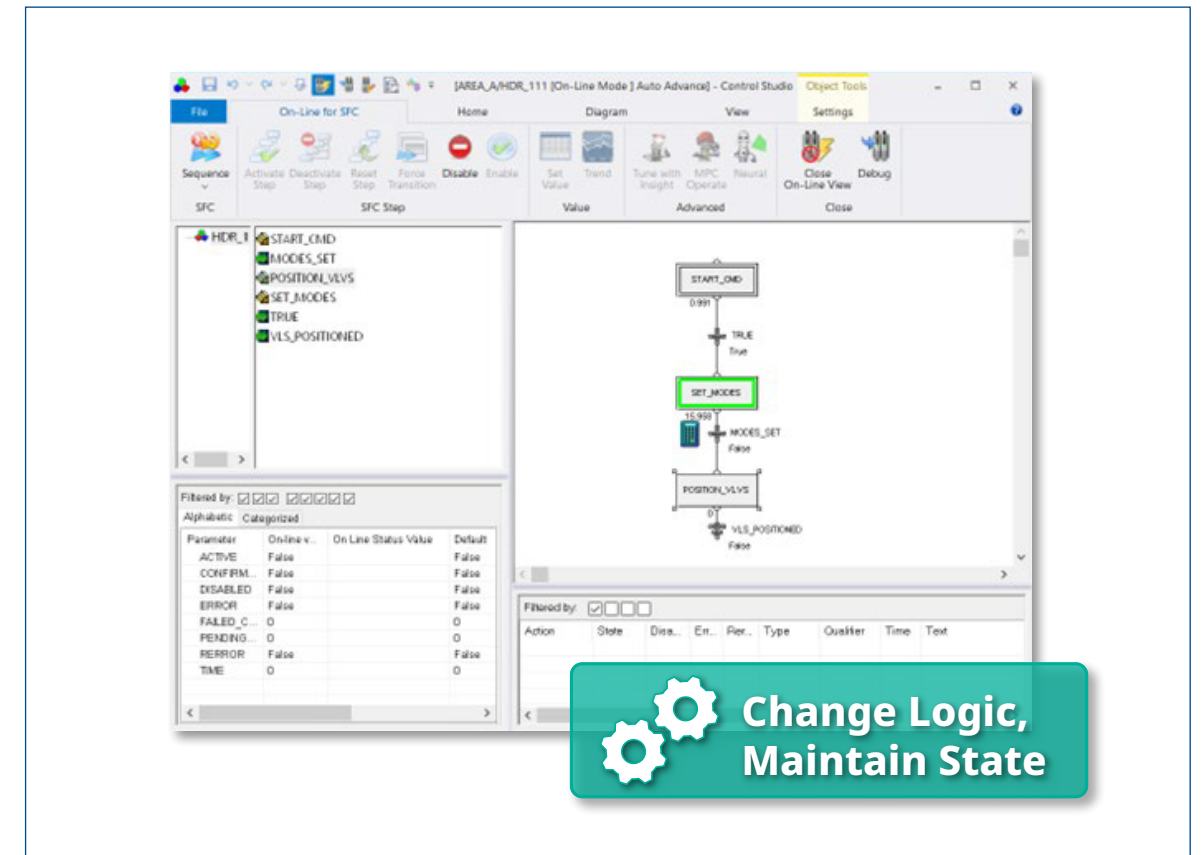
[AREA_A/HDR_111 [On-Line Mode ] Auto Advance] - Control Studio Object Tools

File On-Line for SFC Home Diagram View Settings

Sequence
SFC

Activate Step Deactivate Step Reset Step Force Transition Disable Enable
SFC Step

Set Value Trend
Value

Tune with Insight MPC Operate Neural
Advanced

Close On-Line View Debug
Close

HDR_1

START_CMD
MODES_SET
POSITION_VLVS
SET_MODES
TRUE
VLS_POSITIONED

START_CMD
0.991
TRUE
True
SET_MODES
15.958
MODES_SET
False
POSITION_VLVS
0
VLS_POSITIONED
False

Filtered by:
Alphabetic Categorized

| Parameter | On-line v... | On Line Status Value | Default |
|---|---|---|---|
| ACTIVE | False | | False |
| CONFIRM... | False | | False |
| DISABLED | False | | False |
| ERROR | False | | False |
| FAILED_C... | 0 | | 0 |
| PENDING... | 0 | | 0 |
| RERROR | False | | False |
| TIME | 0 | | 0 |

Filtered by:

| Action | State | Disa... | Err... | Rer... | Type | Qualifier | Time | Text |
|---|---|---|---|---|---|---|---|---|

Change Logic, Maintain State